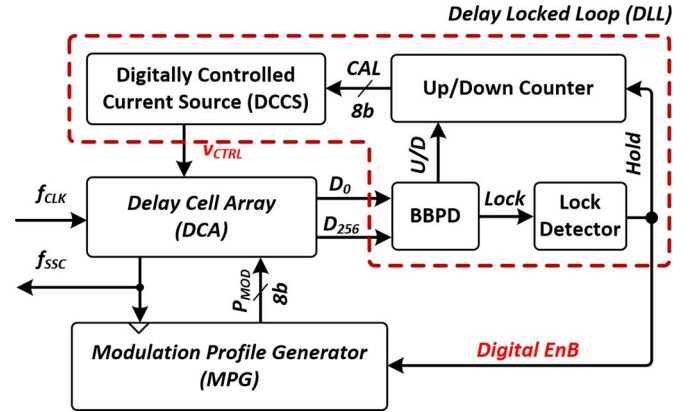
Delay Locked Loop (DLL)

Digitally Controlled Current Source (DCCS)

CAL

8b

Up/Down Counter

$v_{CTRL}$

U/D

Hold

$f_{CLK}$

Delay Cell Array (DCA)

$D_0$

$D_{256}$

BBPD

Lock

Lock Detector

$f_{SSC}$

$P_{MOD}$

8b

Modulation Profile Generator (MPG)

Digital EnB